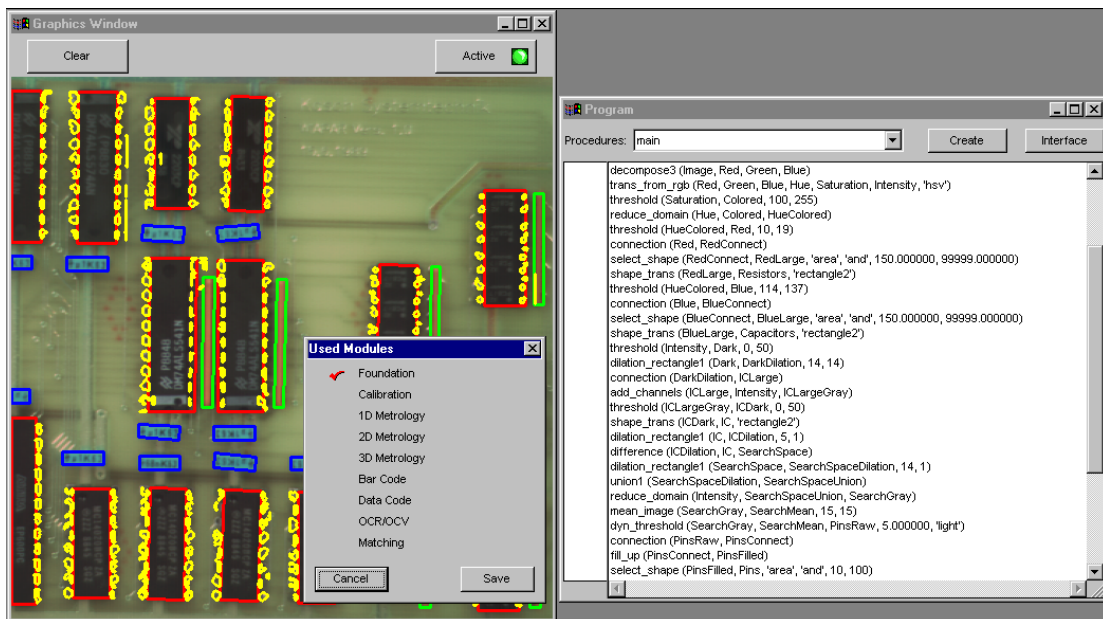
Graphics Window

Clear

Active

Used Modules

Foundation
Calibration
1D Metrology
2D Metrology
3D Metrology
Bar Code
Data Code
OCR/OCV
Matching

Cancel

Save

Program

Procedures: main

Create

Interface

decompose3 (Image, Red, Green, Blue)
trans_from_rgb (Red, Green, Blue, Hue, Saturation, Intensity, 'hsv')
threshold (Saturation, Colored, 100, 255)
reduce_domain (Hue, Colored, HueColored)
threshold (HueColored, Red, 10, 19)
connection (Red, RedConnect)
select_shape (RedConnect, RedLarge, 'area', 'and', 150.000000, 99999.000000)
shape_trans (RedLarge, Resistors, 'rectangle2')
threshold (HueColored, Blue, 114, 137)
connection (Blue, BlueConnect)
select_shape (BlueConnect, BlueLarge, 'area', 'and', 150.000000, 99999.000000)
shape_trans (BlueLarge, Capacitors, 'rectangle2')
threshold (Intensity, Dark, 0, 50)
dilation_rectangle1 (Dark, DarkDilation, 14, 14)
connection (DarkDilation, ICLarge)
add_channels (ICLarge, Intensity, ICLargeGray)
threshold (ICLargeGray, ICDark, 0, 50)
shape_trans (ICDark, IC, 'rectangle2')
dilation_rectangle1 (IC, ICDilation, 5, 1)
difference (ICDilation, IC, SearchSpace)
dilation_rectangle1 (SearchSpace, SearchSpaceDilation, 14, 1)
union1 (SearchSpaceDilation, SearchSpaceUnion)
reduce_domain (Intensity, SearchSpaceUnion, SearchGray)
mean_image (SearchGray, SearchMean, 15, 15)
dyn_threshold (SearchGray, SearchMean, PinsRaw, 5.000000, 'light')
connection (PinsRaw, PinsConnect)
fill_up (PinsConnect, PinsFilled)
select_shape (PinsFilled, Pins, 'area', 'and', 10, 100)